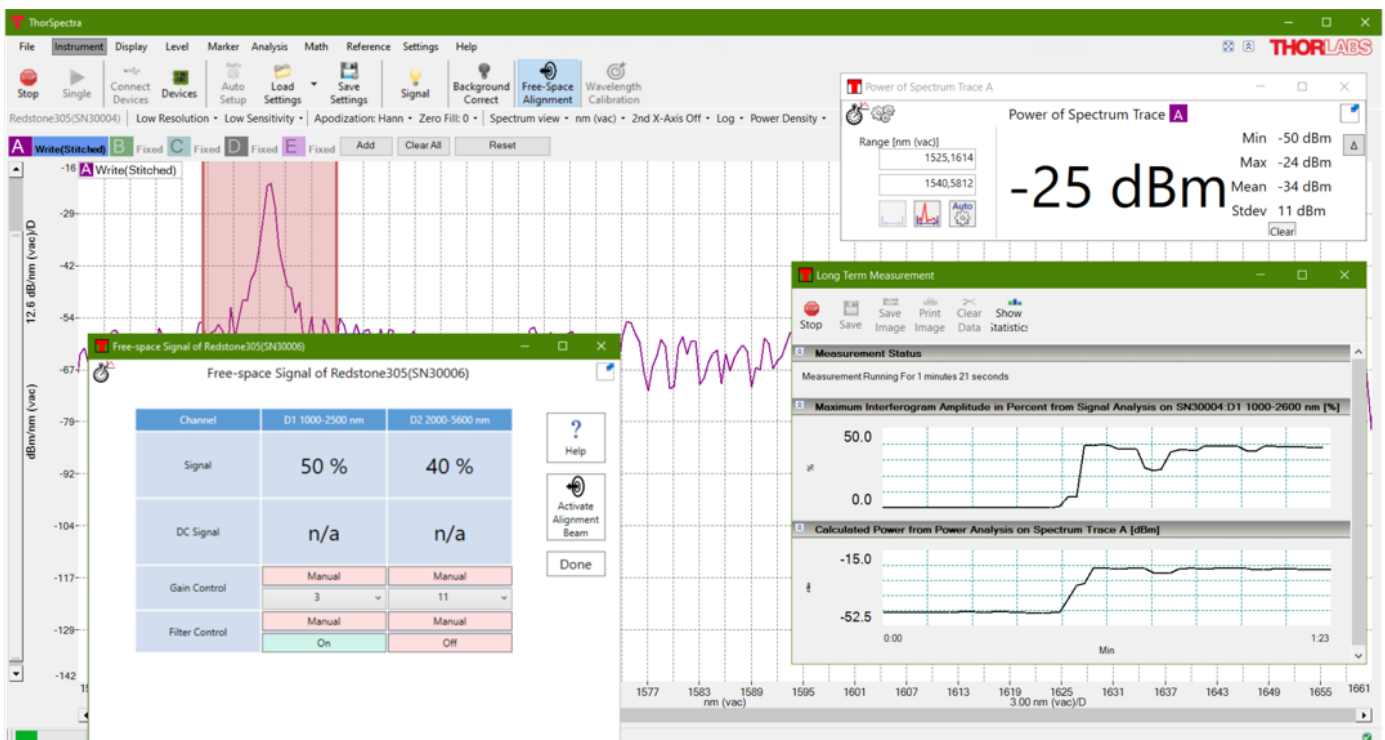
ThorSpectra

File Instrument Display Level Marker Analysis Math Reference Settings Help

THORLABS

Stop Single Connect Devices Devices Auto Setup Load Settings Save Settings Signal Background Correct Free-Space Alignment Wavelength Calibration

Redstone305(SN30004) | Low Resolution • Low Sensitivity • | Apodization: Hann • Zero Fill: 0 • | Spectrum view • nm (vac) • 2nd X-Axis Off • Log • Power Density •

A Write(Stitched) B Fixed C Fixed D Fixed E Fixed Add Clear All Reset

A Write(Stitched)

-16
-29
-42
-54
-67
-79
-92
-104
-117
-129
-142

12.6 dB/nm (vac)/D

dBm/nm (vac)

1577 1583 1589 1595 1601 1607 1613 1619 1625 1631 1637 1643 1649 1655 1661
nm (vac)
3.00 nm (vac)/D

Power of Spectrum Trace A

Power of Spectrum Trace A

Range [nm (vac)]
1525,1614
1540,5812

Auto

-25 dBm

Min -50 dBm
Max -24 dBm
Mean -34 dBm
Stdev 11 dBm
Clear

Long Term Measurement

Stop Save Save Image Print Image Clear Data Show Statistics

Measurement Status

Measurement Running For 1 minutes 21 seconds

Maximum Interferogram Amplitude in Percent from Signal Analysis on SN30004:D1 1000-2600 nm [%]

50.0
0.0

Calculated Power from Power Analysis on Spectrum Trace A [dBm]

-15.0
-52.5
0:00
1:23
Min

Free-space Signal of Redstone305(SN30006)

Free-space Signal of Redstone305(SN30006)

| Channel | D1 1000-2500 nm | D2 2000-5600 nm |
|---|---|---|
| Signal | 50 % | 40 % |
| DC Signal | n/a | n/a |
| Gain Control | Manual<br>3 | Manual<br>11 |
| Filter Control | Manual<br>On | Manual<br>Off |

Help
Activate Alignment Beam
Done